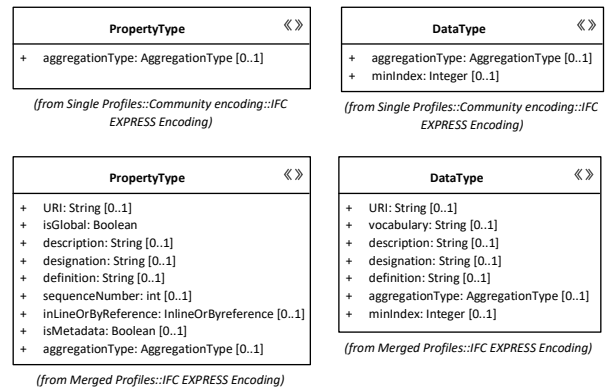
PropertyType 《》

+ aggregationType: AggregationType [0..1]

(from Single Profiles::Community encoding::IFC EXPRESS Encoding)

DataType 《》

+ aggregationType: AggregationType [0..1]
+ minIndex: Integer [0..1]

(from Single Profiles::Community encoding::IFC EXPRESS Encoding)

PropertyType 《》

+ URI: String [0..1]
+ isGlobal: Boolean
+ description: String [0..1]
+ designation: String [0..1]
+ definition: String [0..1]
+ sequenceNumber: int [0..1]
+ inLineOrByReference: InlineOrByreference [0..1]
+ isMetadata: Boolean [0..1]
+ aggregationType: AggregationType [0..1]

(from Merged Profiles::IFC EXPRESS Encoding)

DataType 《》

+ URI: String [0..1]
+ vocabulary: String [0..1]
+ description: String [0..1]
+ designation: String [0..1]
+ definition: String [0..1]
+ aggregationType: AggregationType [0..1]
+ minIndex: Integer [0..1]

(from Merged Profiles::IFC EXPRESS Encoding)